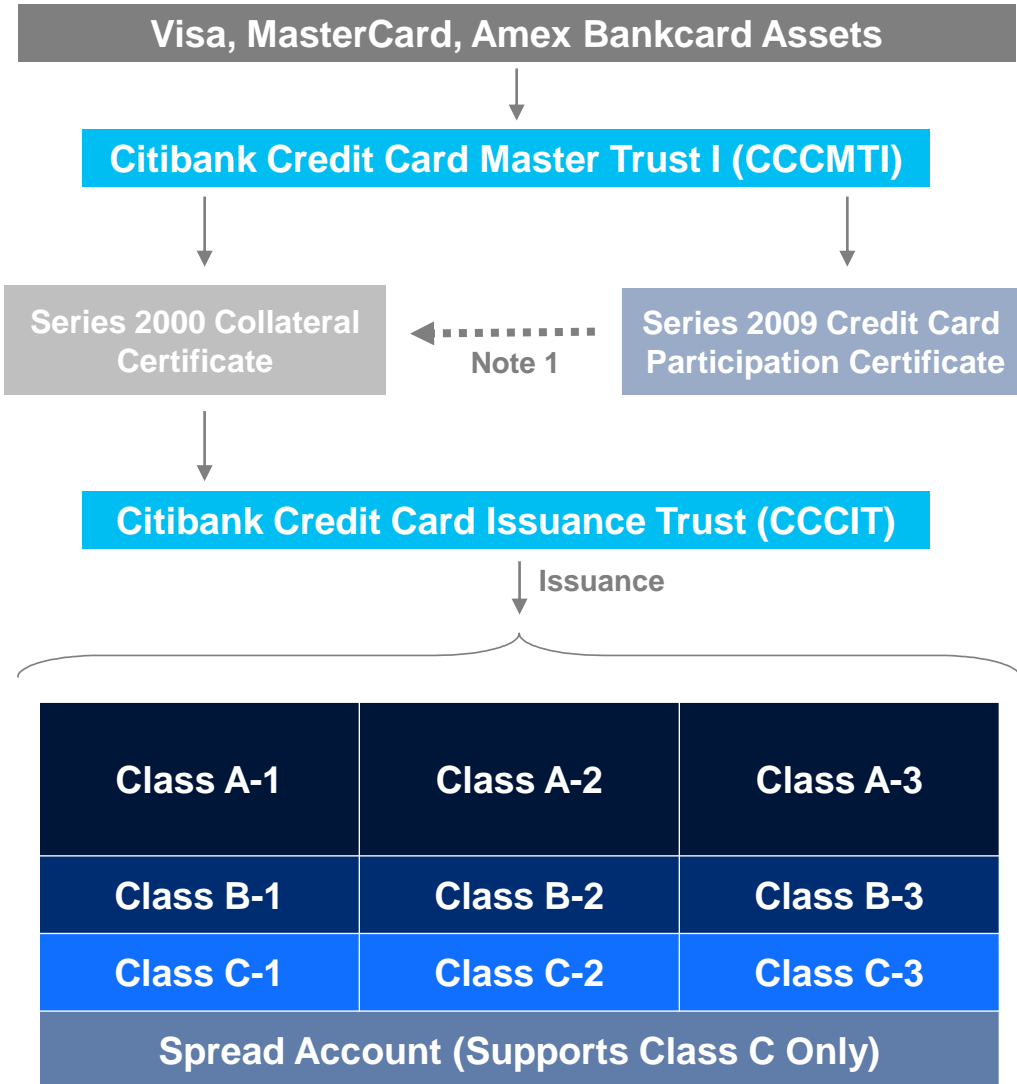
Visa, MasterCard, Amex Bankcard Assets

Citibank Credit Card Master Trust I (CCCMTI)

Series 2000 Collateral Certificate

Note 1

Series 2009 Credit Card Participation Certificate

Citibank Credit Card Issuance Trust (CCCIT)

Issuance

| Class A-1 | Class A-2 | Class A-3 |
|---|---|---|
| Class B-1 | Class B-2 | Class B-3 |
| Class C-1 | Class C-2 | Class C-3 |

Spread Account (Supports Class C Only)